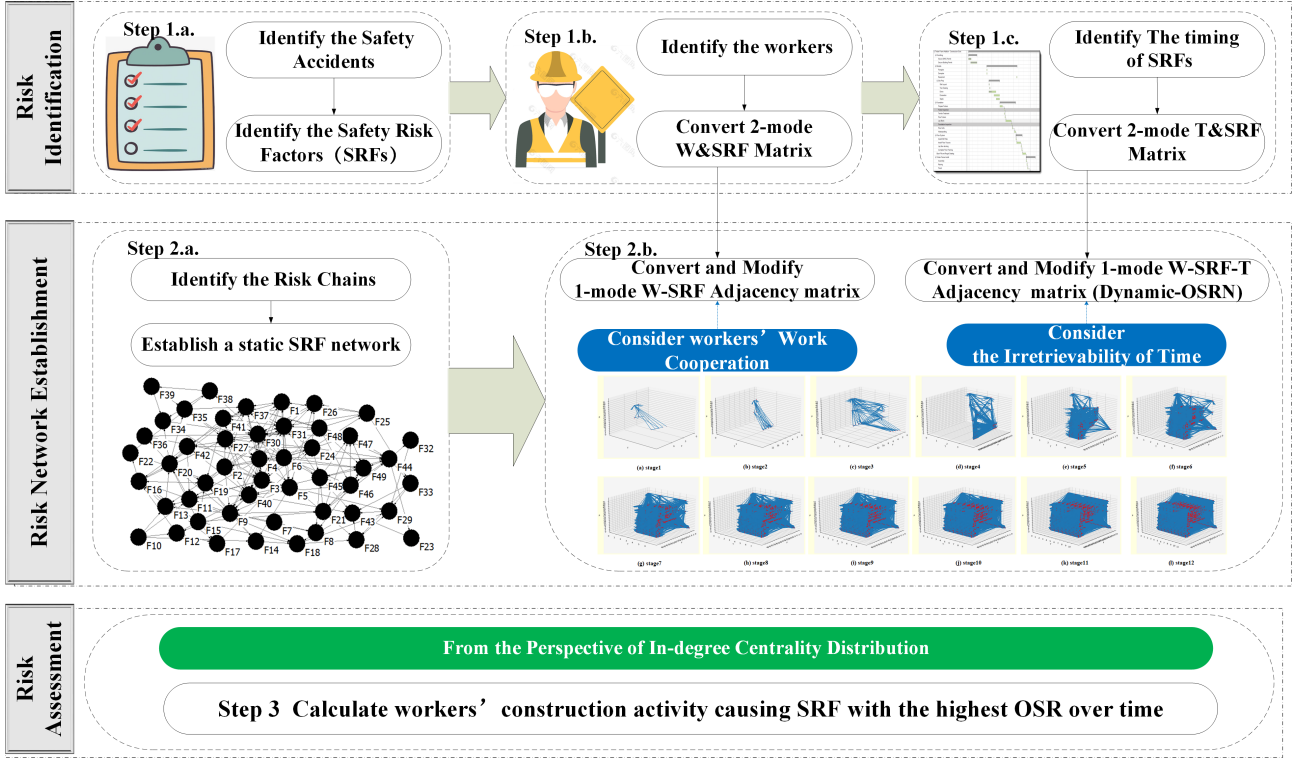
Risk Identification

Step 1.a.

Identify the Safety Accidents

Identify the Safety Risk Factors（SRFs）

Step 1.b.

Identify the workers

Convert 2-mode W&SRF Matrix

Step 1.c.

Identify The timing of SRFs

Convert 2-mode T&SRF Matrix

Risk Network Establishment

Step 2.a.

Identify the Risk Chains

Establish a static SRF network

F39 F38 F35 F37 F1 F26 F25 F34 F41 F31 F36 F27 F30 F48 F47 F32 F42 F2 F4 F6 F24 F22 F49 F44 F20 F19 F3 F45 F16 F5 F46 F33 F11 F40 F13 F9 F21 F43 F29 F15 F7 F10 F12 F17 F14 F18 F8 F28 F23

Step 2.b.

Convert and Modify 1-mode W-SRF Adjacency matrix

Convert and Modify 1-mode W-SRF-T Adjacency matrix (Dynamic-OSRN)

Consider workers’ Work Cooperation

Consider the Irretrievability of Time

(a) stage1 (b) stage2 (c) stage3 (d) stage4 (e) stage5 (f) stage6

(g) stage7 (h) stage8 (i) stage9 (j) stage10 (k) stage11 (l) stage12

Risk Assessment

From the Perspective of In-degree Centrality Distribution

Step 3 Calculate workers’ construction activity causing SRF with the highest OSR over time